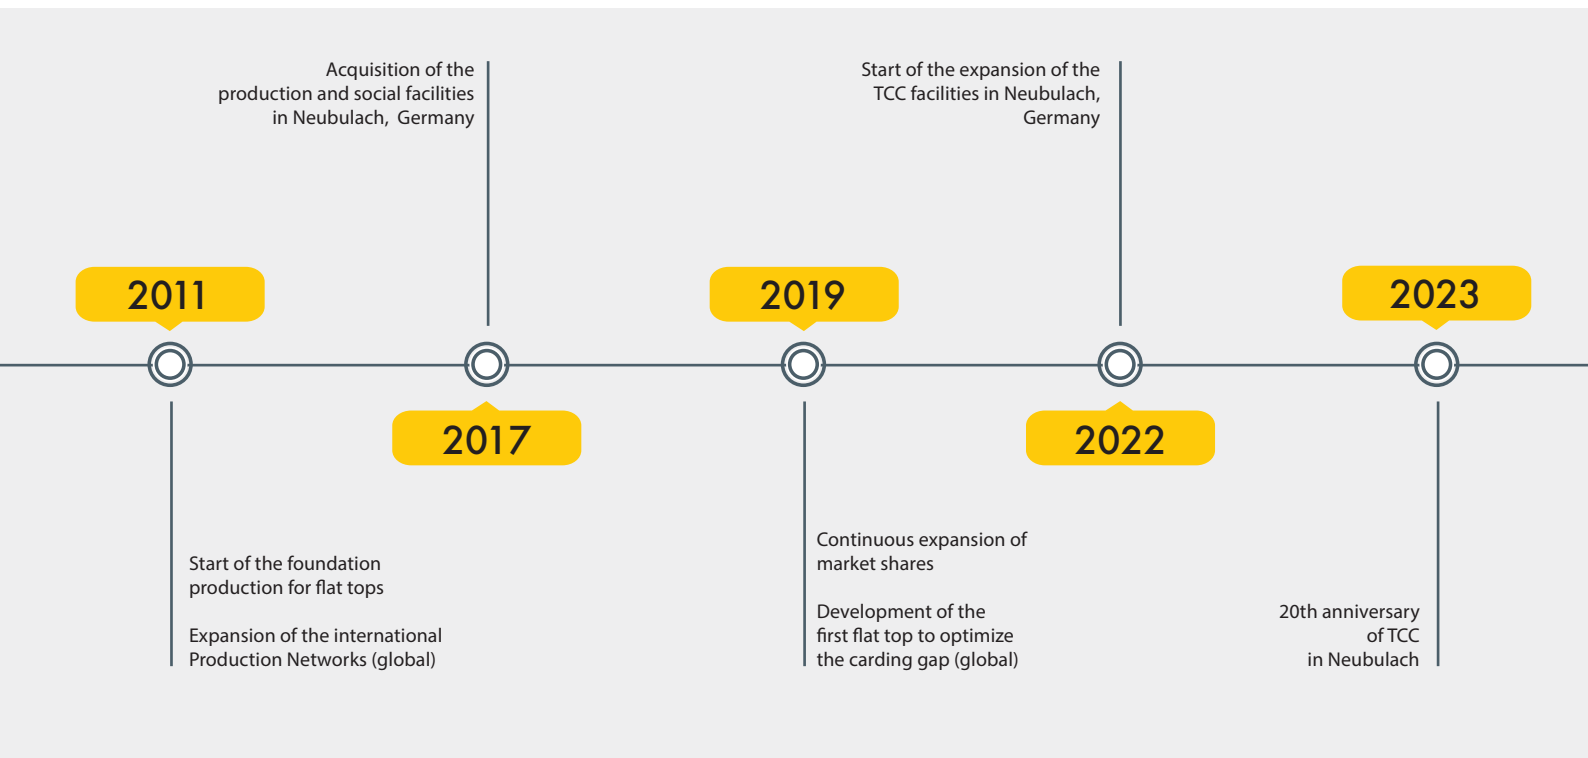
Acquisition of the production and social facilities in Neubulach, Germany

Start of the expansion of the TCC facilities in Neubulach, Germany

2011

2019

2023

2017

2022

Start of the foundation production for flat tops

Expansion of the international Production Networks (global)

Continuous expansion of market shares

Development of the first flat top to optimize the carding gap (global)

20th anniversary of TCC in Neubulach